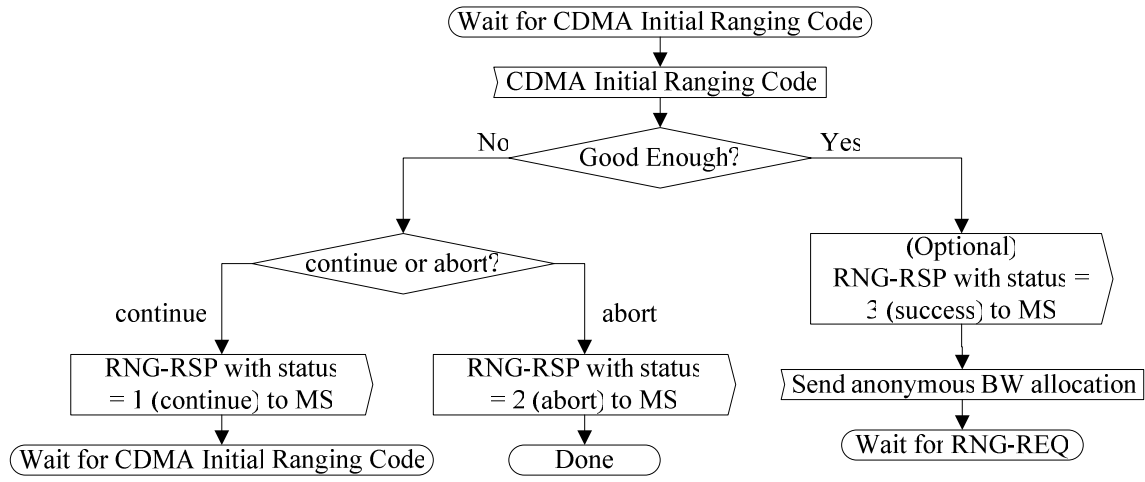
Wait for CDMA Initial Ranging Code

CDMA Initial Ranging Code

No

Good Enough?

Yes

continue or abort?

continue

abort

RNG-RSP with status = 1 (continue) to MS

RNG-RSP with status = 2 (abort) to MS

Wait for CDMA Initial Ranging Code

Done

(Optional) RNG-RSP with status = 3 (success) to MS

Send anonymous BW allocation

Wait for RNG-REQ